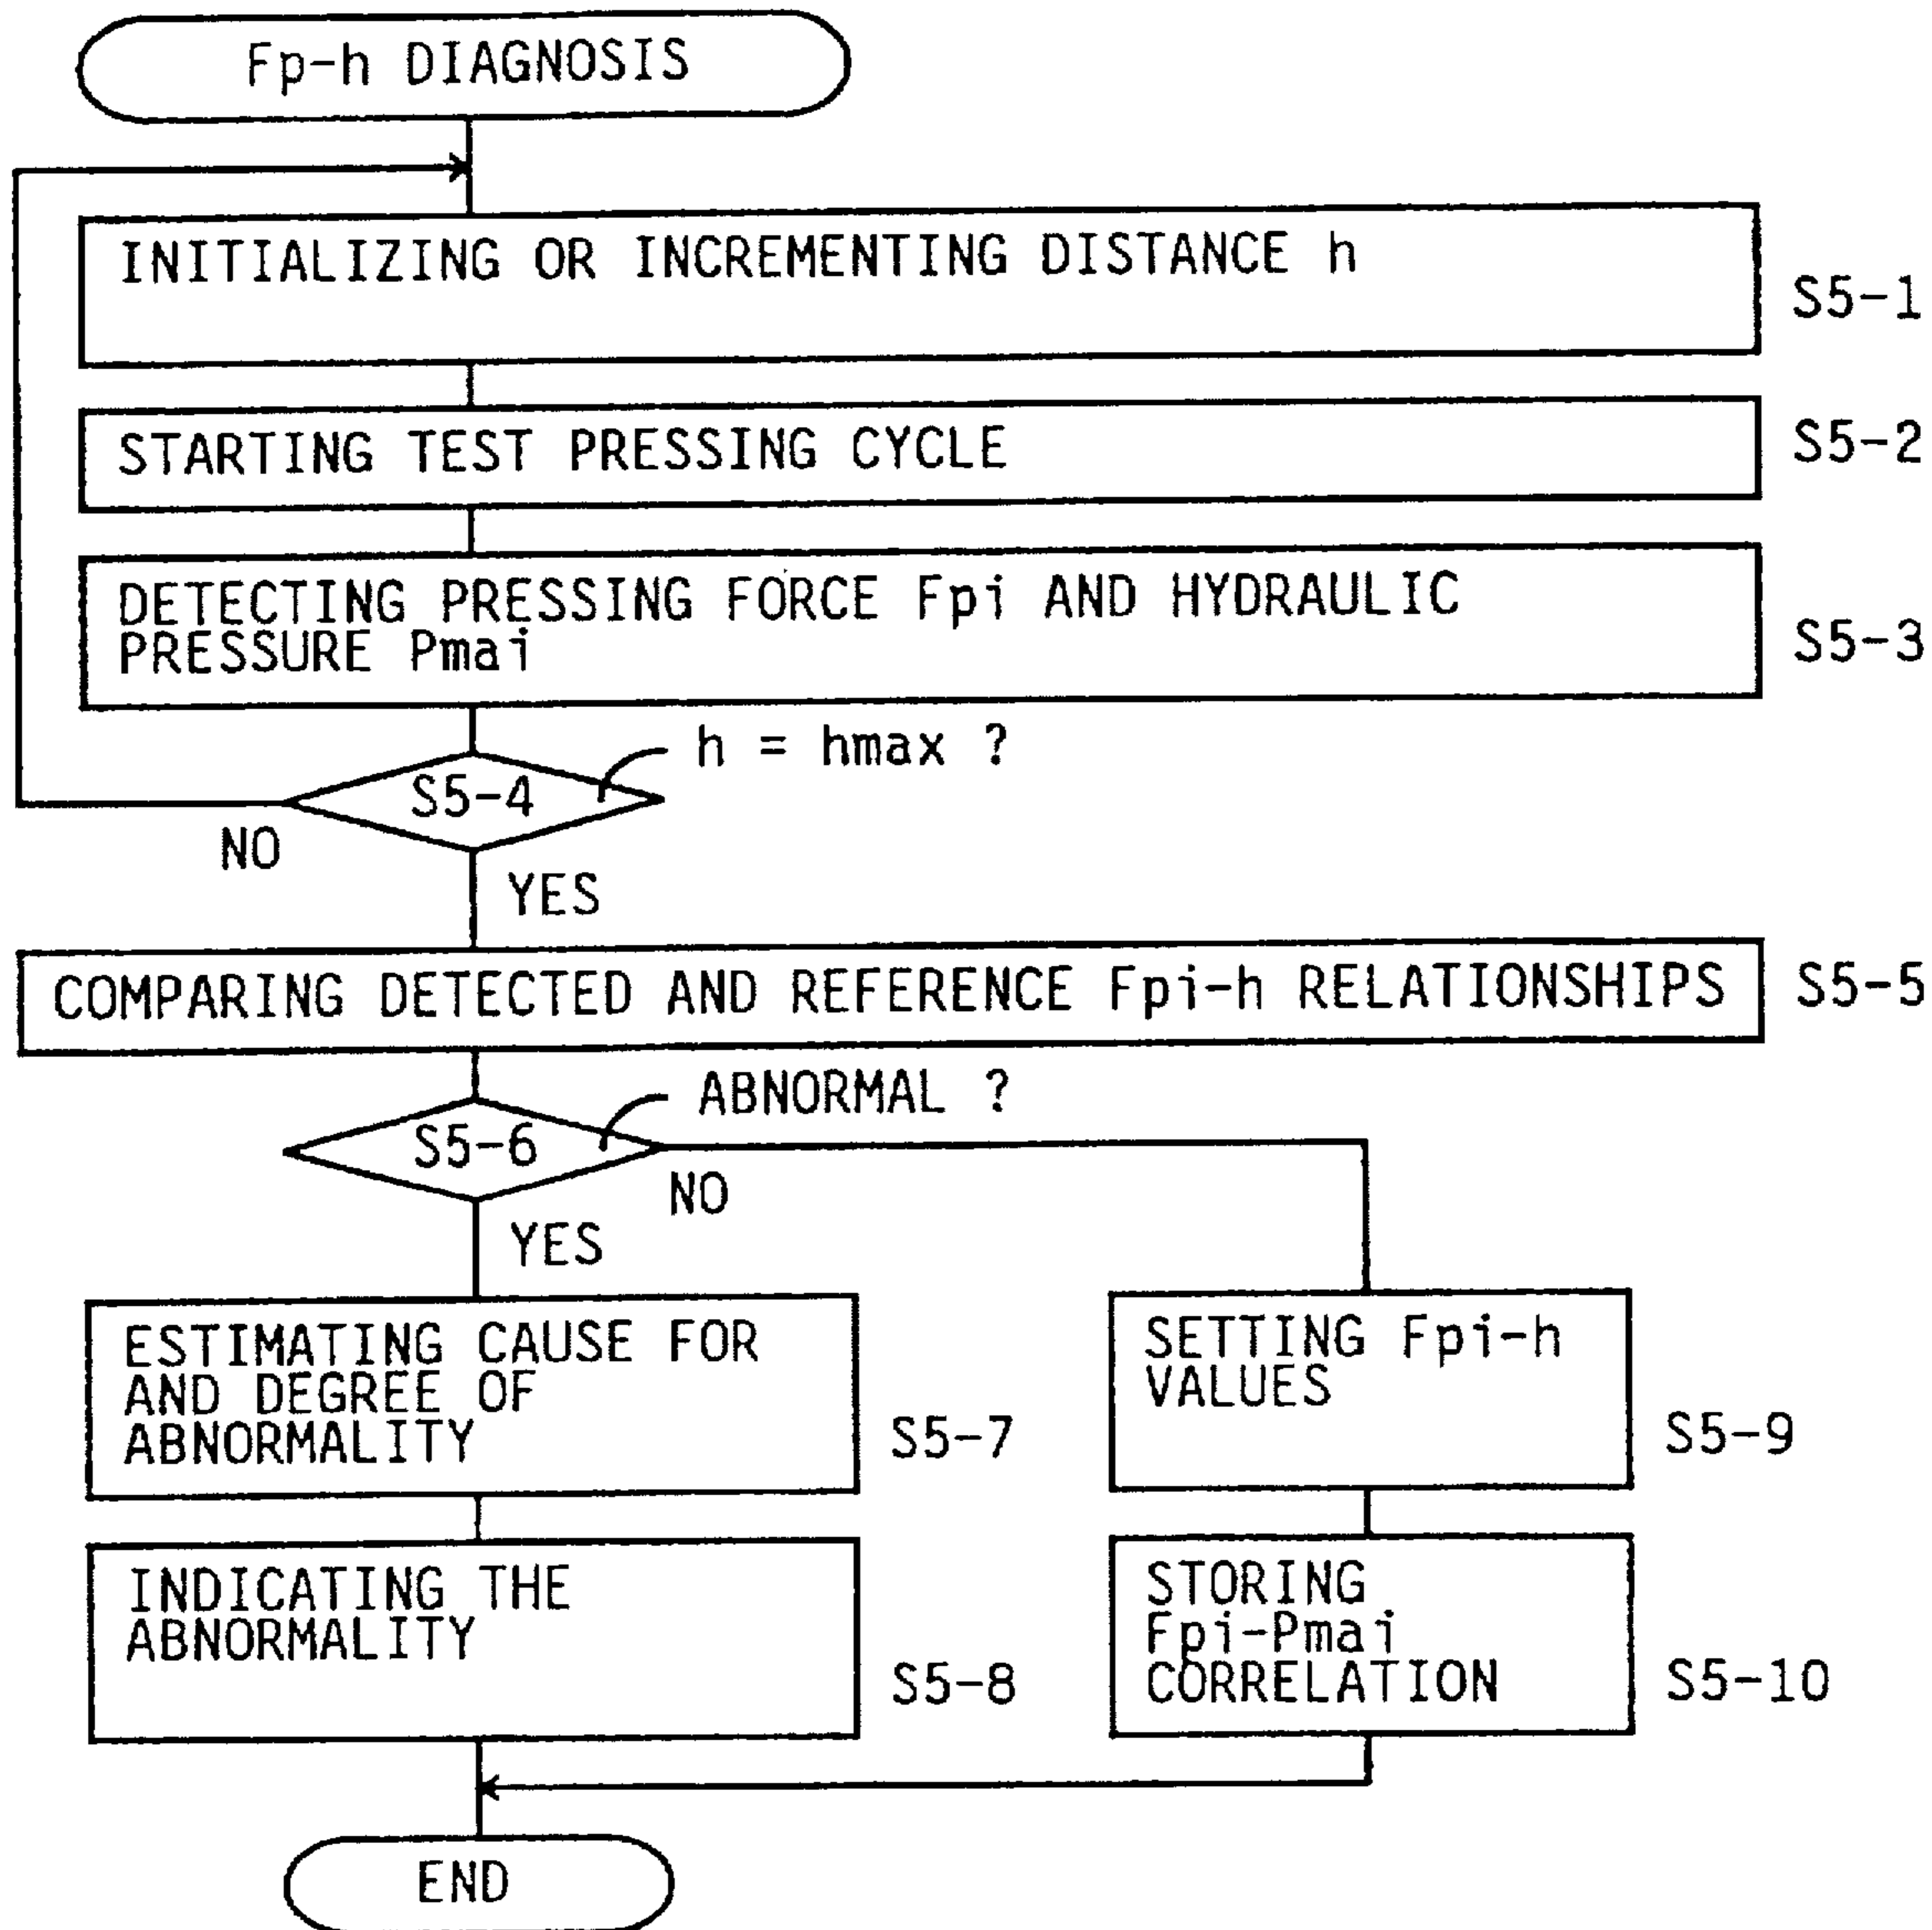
Fp-h DIAGNOSIS

INITIALIZING OR INCREMENTING DISTANCE h

S5-1

STARTING TEST PRESSING CYCLE

S5-2

DETECTING PRESSING FORCE Fpi AND HYDRAULIC PRESSURE Pmai

S5-3

h = hmax ?

S5-4

NO

YES

COMPARING DETECTED AND REFERENCE Fpi-h RELATIONSHIPS

S5-5

ABNORMAL ?

S5-6

NO

YES

ESTIMATING CAUSE FOR AND DEGREE OF ABNORMALITY

S5-7

SETTING Fpi-h VALUES

S5-9

INDICATING THE ABNORMALITY

S5-8

STORING Fpi-Pmai CORRELATION

S5-10

END